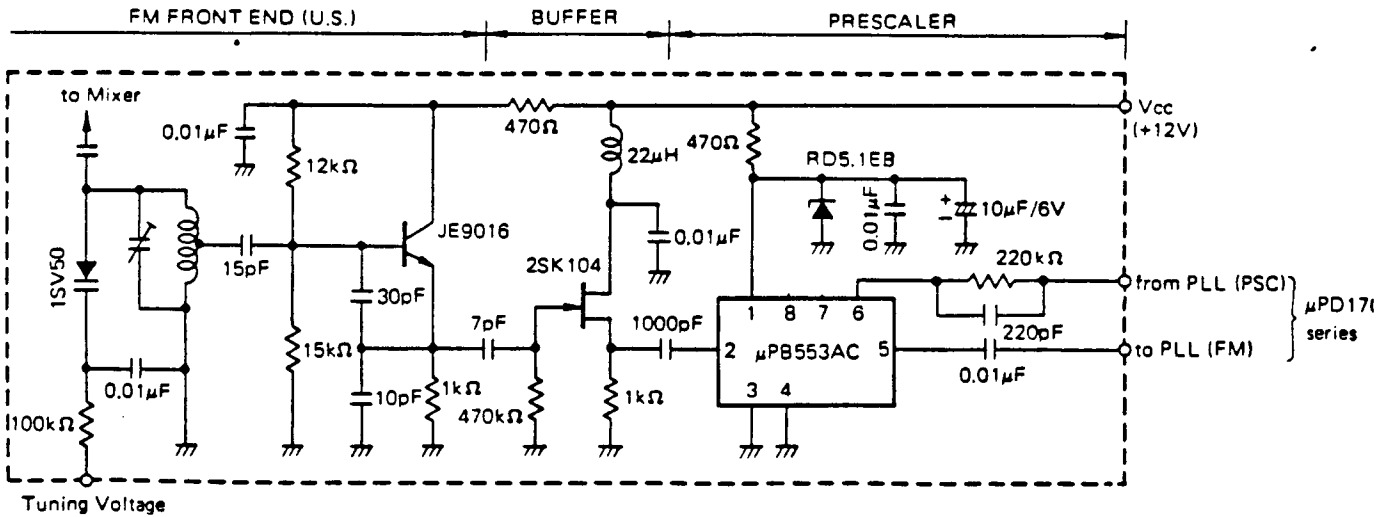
FM FRONT END (U.S.)
BUFFER
PRESCALER

to Mixer
0.01μF
12kΩ
470Ω
22μH
470Ω
Vcc (+12V)
RD5.1EB
0.01μF
10μF/6V
JE9016
1SV50
15pF
0.01μF
2SK104
220kΩ
from PLL (PSC)
μPD17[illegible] series
30pF
7pF
1000pF
1 8 7 6
2 μPB553AC 5
3 4
220pF
to PLL (FM)
15kΩ
0.01μF
0.01μF
10pF
1kΩ
470kΩ
1kΩ
100kΩ
Tuning Voltage